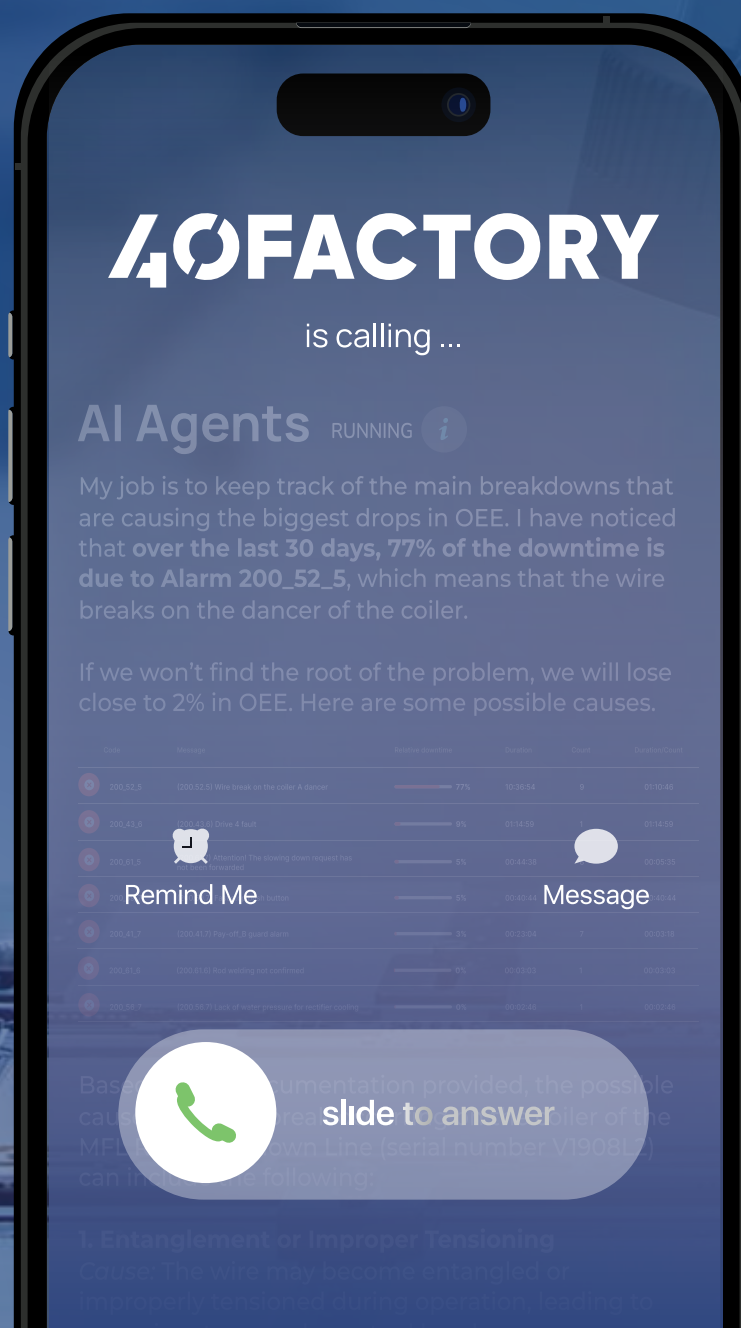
4.0FACTORY

is calling ...

AI Agents RUNNING i

My job is to keep track of the main breakdowns that are causing the biggest drops in OEE. I have noticed that **over the last 30 days, 77% of the downtime is due to Alarm 200_52_5**, which means that the wire breaks on the dancer of the coiler.

If we won't find the root of the problem, we will lose close to 2% in OEE. Here are some possible causes.

| Code | Message | Relative downtime | Duration | Count | Duration/Count |
|---|---|---|---|---|---|
| 200_52_5 | (200.52.5) Wire break on the coiler A dancer | 77% | 10:36:54 | 9 | 01:10:46 |
| 200_43_6 | (200.43.6) Drive 4 fault | 9% | 01:14:53 | 1 | 01:14:53 |
| 200_61_5 | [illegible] Attention! The slowing down request has not been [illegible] | 5% | 00:44:38 | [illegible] | 00:05:35 |
| 200_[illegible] | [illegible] button | 5% | 00:42:44 | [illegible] | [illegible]:40:44 |
| 200_41_7 | (200.41.7) Pay-off_B guard alarm | 3% | 00:23:04 | 7 | 00:03:18 |
| 200_91_6 | (200.91.6) Not winding not confirmed | 0% | 00:03:03 | 1 | 00:03:03 |
| 200_56_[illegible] | (200.56.7) Lack of water pressure for rectifier cooling | 0% | 00:02:46 | 1 | 00:02:46 |

Remind Me

Message

Based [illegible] documentation provided, the possible cau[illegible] brea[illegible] oiler of the MFL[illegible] own Line (serial number V1308L2) can inc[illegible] the following.

1. Entanglement or Improper Tensioning
Cause: The wire may become entangled or improperly tensioned during operation, leading to

slide to answer